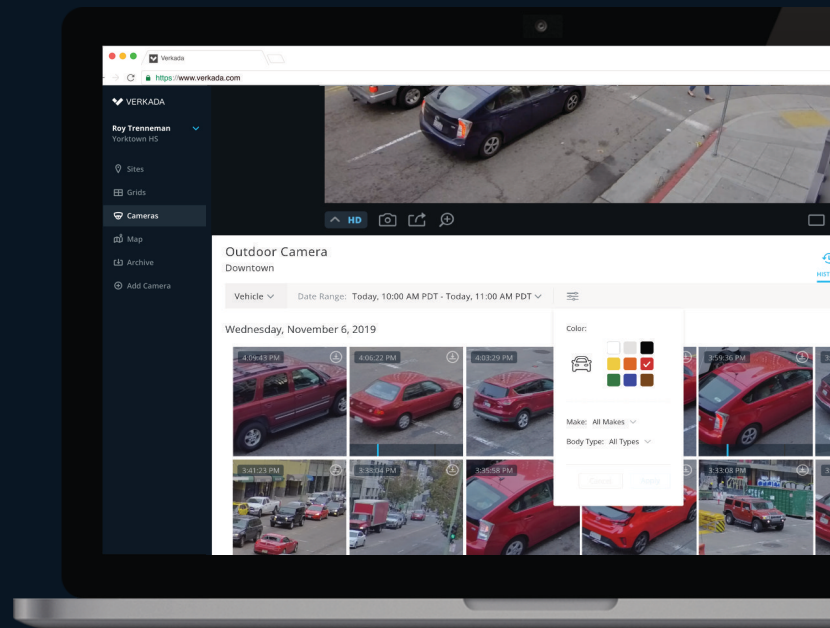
Verkada

https://www.verkada.com

VERKADA

Roy Trenneman

Yorktown HS

Sites

Grids

Cameras

Map

Archive

Add Camera

HD

Outdoor Camera

Downtown

HIST

Vehicle

Date Range: Today, 10:00 AM PDT - Today, 11:00 AM PDT

Wednesday, November 6, 2019

4:09:43 PM

4:06:22 PM

4:03:29 PM

3:59:36 PM

3:41:23 PM

3:38:04 PM

3:35:58 PM

3:33:08 PM

Color:

Make: All Makes

Body Type: All Types

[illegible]

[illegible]